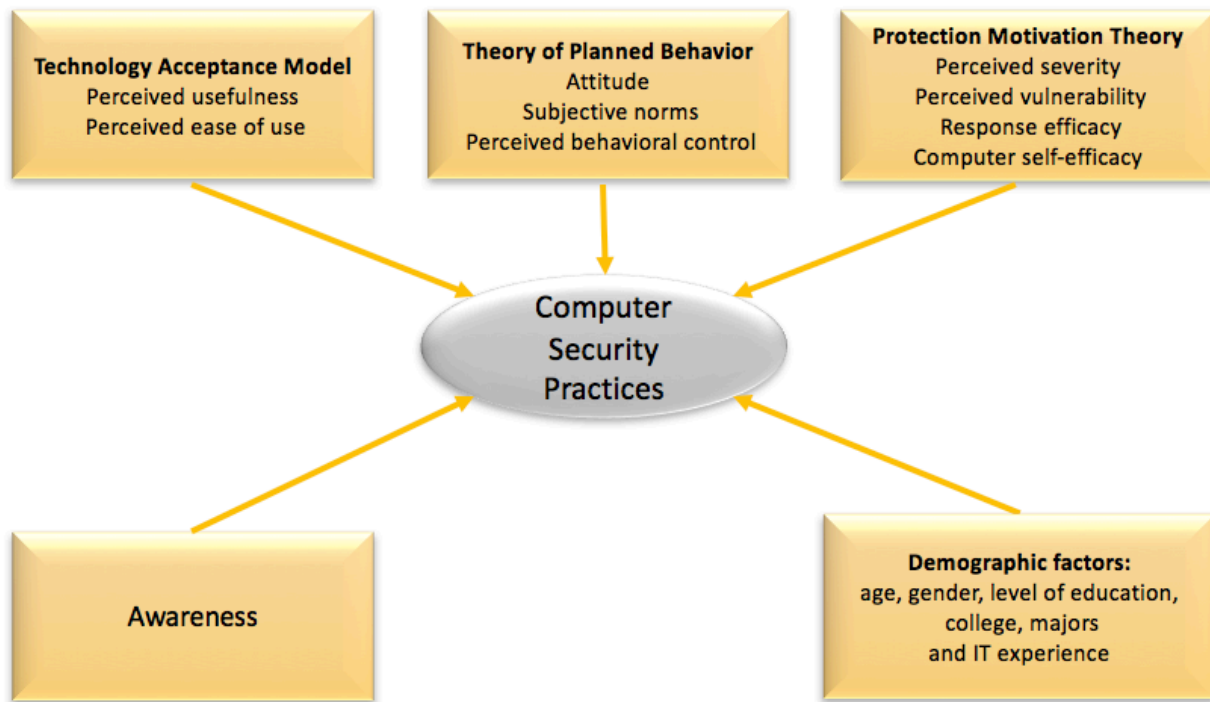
Technology Acceptance Model
Perceived usefulness
Perceived ease of use

Theory of Planned Behavior
Attitude
Subjective norms
Perceived behavioral control

Protection Motivation Theory
Perceived severity
Perceived vulnerability
Response efficacy
Computer self-efficacy

Computer Security Practices

Awareness

Demographic factors:
age, gender, level of education, college, majors and IT experience